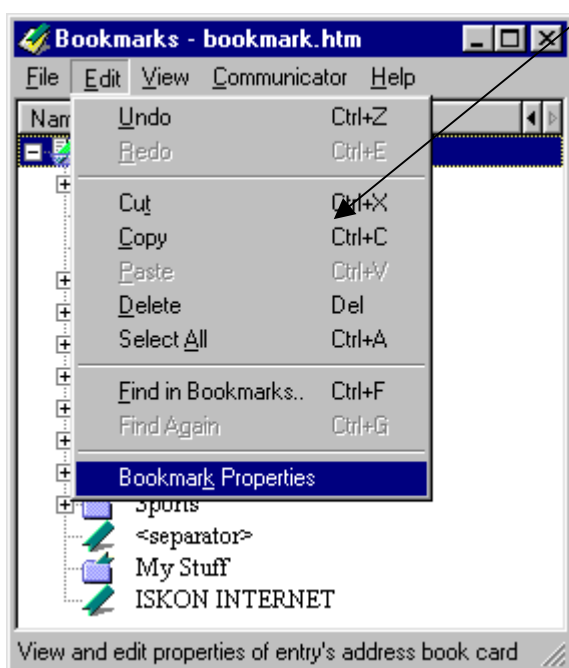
Bookmarks - bookmark.htm

File Edit View Communicator Help

Nam

Undo Ctrl+Z
Redo Ctrl+E

Cut Ctrl+X
Copy Ctrl+C
Paste Ctrl+V
Delete Del
Select All Ctrl+A

Find in Bookmarks.. Ctrl+F
Find Again Ctrl+G

Bookmark Properties

Sports
<separator>
My Stuff
ISKON INTERNET

View and edit properties of entry's address book card